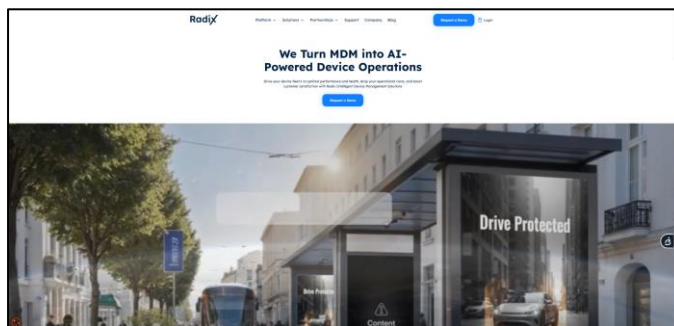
Radix

Platform ⌄ Solutions ⌄ Partnerships ⌄ Support Company Blog

Request a Demo

Login

We Turn MDM into AI-Powered Device Operations

Drive your device fleet to optimal performance and health, drop your operational costs, and boost customer satisfaction with Radix Intelligent Device Management Solutions

Request a Demo

Drive Protected

Drive Protected

Content